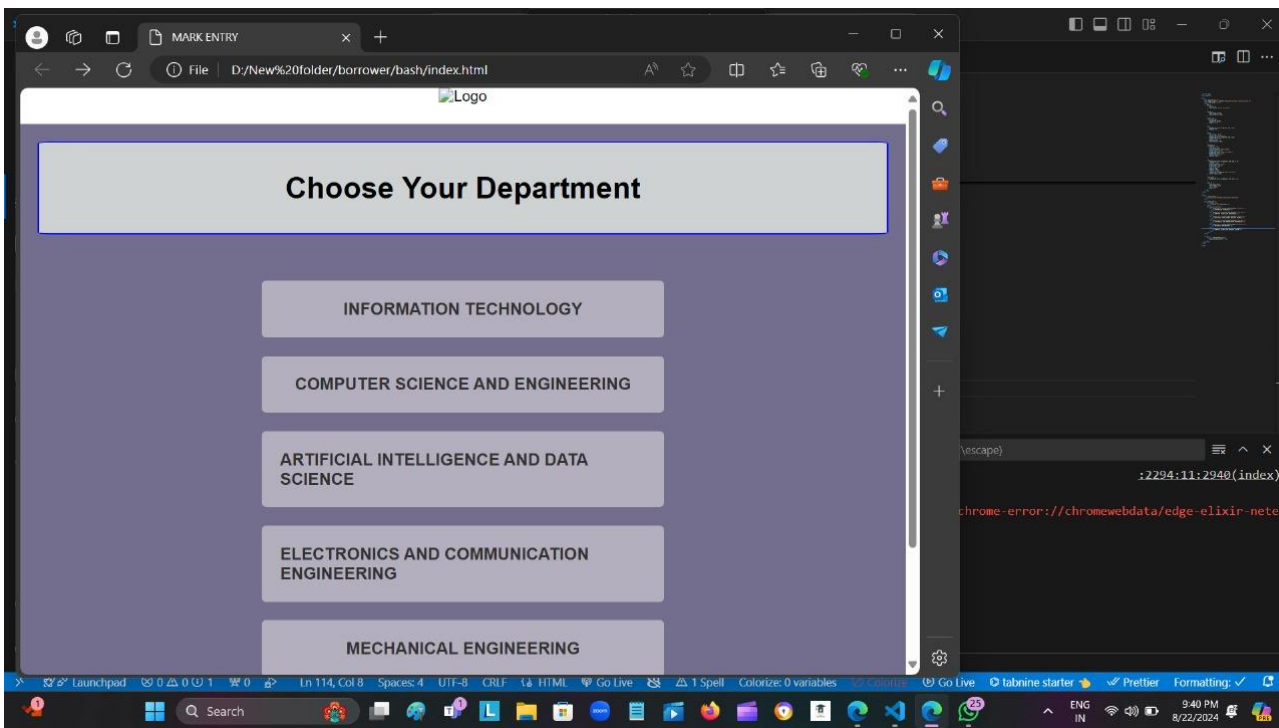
MARK ENTRY

File | D:/New%20folder/borrower/bash/index.html

Logo

Choose Your Department

INFORMATION TECHNOLOGY

COMPUTER SCIENCE AND ENGINEERING

ARTIFICIAL INTELLIGENCE AND DATA SCIENCE

ELECTRONICS AND COMMUNICATION ENGINEERING

MECHANICAL ENGINEERING

\escape)

:2294:11:2940(index)

chrome-error://chromewebdata/edge-elixir-nete

Launchpad 0 0 1 0 Ln 114, Col 8 Spaces: 4 UTF-8 CRLF HTML Go Live 1 Spell Colorize: 0 variables Colorize Go Live tabnine starter Prettier Formatting: ✓

Search

25

ENG IN 9:40 PM 8/22/2024